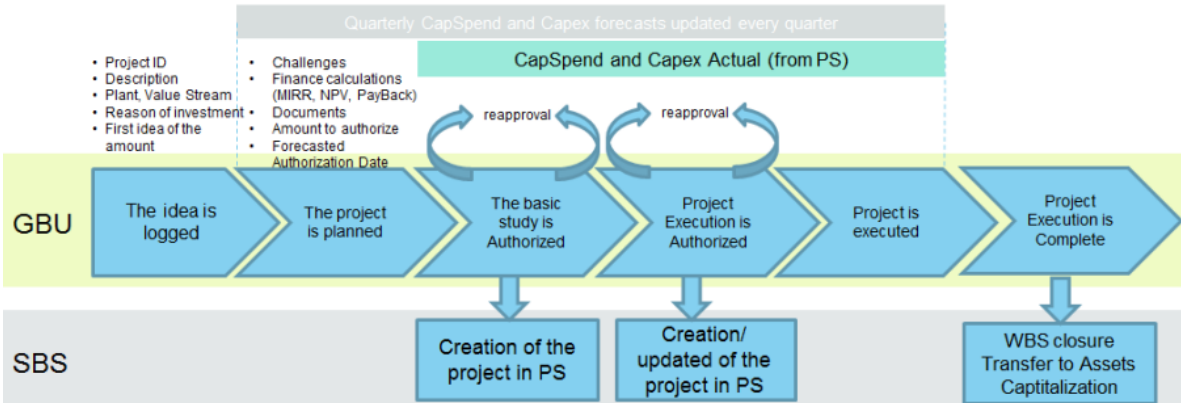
Quarterly CapSpend and Capex forecasts updated every quarter

CapSpend and Capex Actual (from PS)

- Project ID
- Description
- Plant, Value Stream
- Reason of investment
- First idea of the amount

- Challenges
- Finance calculations (MIRR, NPV, PayBack)
- Documents
- Amount to authorize
- Forecasted Authorization Date

reapproval

reapproval

GBU

The idea is logged

The project is planned

The basic study is Authorized

Project Execution is Authorized

Project is executed

Project Execution is Complete

SBS

Creation of the project in PS

Creation/ updated of the project in PS

WBS closure Transfer to Assets Captitalization